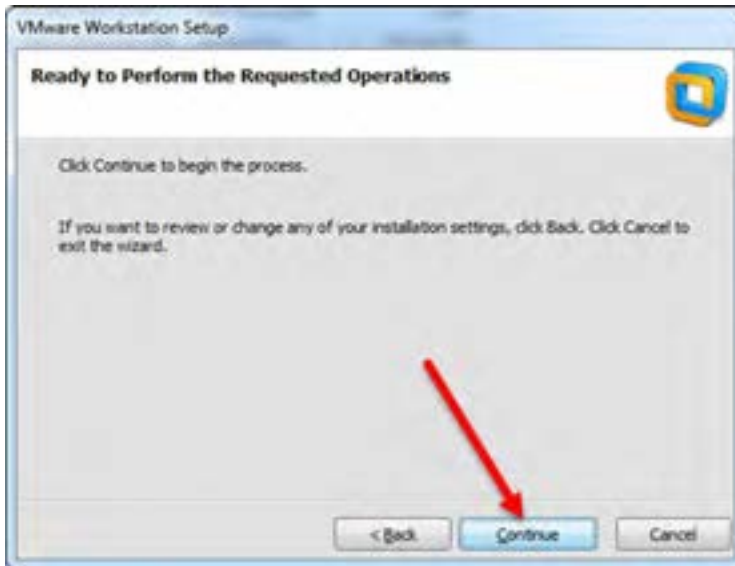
VMware Workstation Setup

Ready to Perform the Requested Operations

Click Continue to begin the process.

If you want to review or change any of your installation settings, click Back. Click Cancel to exit the wizard.

< Back

Continue

Cancel